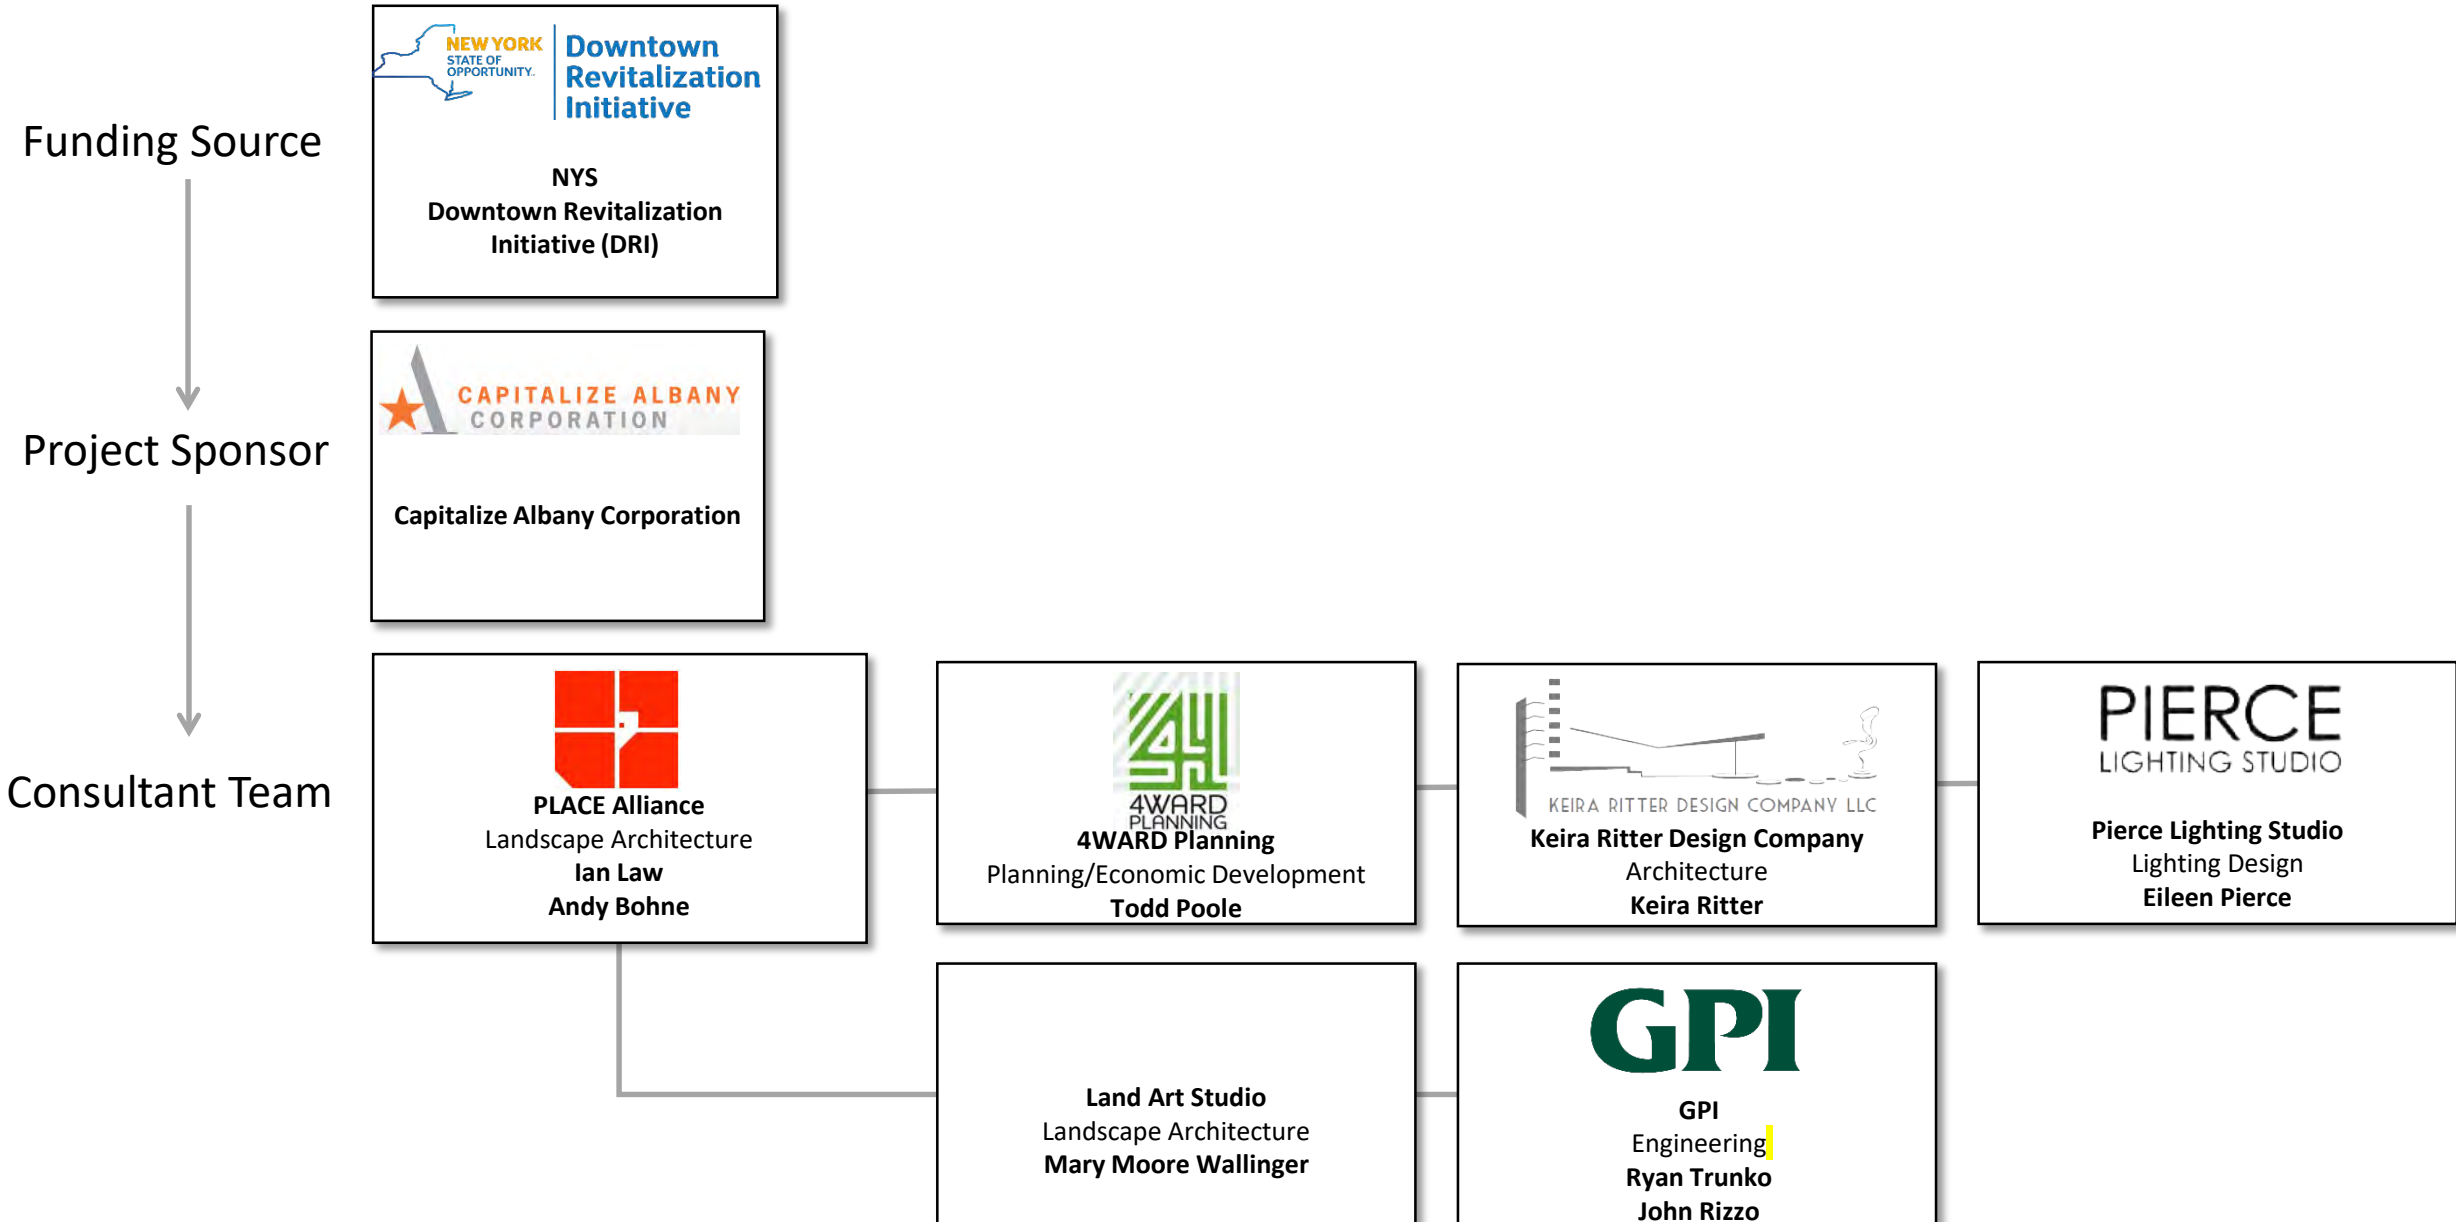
Funding Source

NEW YORK STATE OF OPPORTUNITY. Downtown Revitalization Initiative

NYS
Downtown Revitalization Initiative (DRI)

Project Sponsor

CAPITALIZE ALBANY CORPORATION

Capitalize Albany Corporation

Consultant Team

PLACE Alliance
Landscape Architecture
Ian Law
Andy Bohne

4WARD PLANNING
4WARD Planning
Planning/Economic Development
Todd Poole

KEIRA RITTER DESIGN COMPANY LLC
Keira Ritter Design Company
Architecture
Keira Ritter

PIERCE LIGHTING STUDIO
Pierce Lighting Studio
Lighting Design
Eileen Pierce

Land Art Studio
Landscape Architecture
Mary Moore Wallinger

GPI
GPI
Engineering
Ryan Trunko
John Rizzo